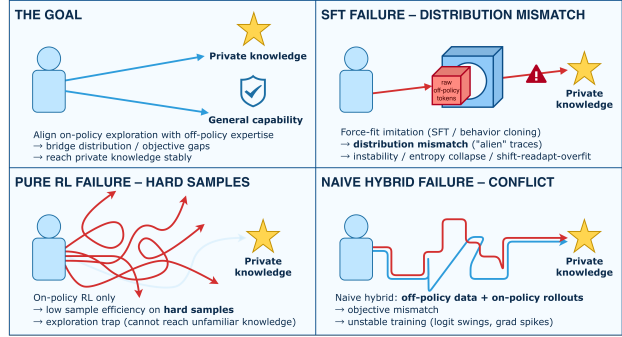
THE GOAL

Private knowledge

General capability

Align on-policy exploration with off-policy expertise
→ bridge distribution / objective gaps
→ reach private knowledge stably

SFT FAILURE – DISTRIBUTION MISMATCH

raw off-policy tokens

Private knowledge

Force-fit imitation (SFT / behavior cloning)
→ **distribution mismatch** ("alien" traces)
→ instability / entropy collapse / shift-readapt-overfit

PURE RL FAILURE – HARD SAMPLES

Private knowledge

On-policy RL only
→ low sample efficiency on **hard samples**
→ exploration trap (cannot reach unfamiliar knowledge)

NAIVE HYBRID FAILURE – CONFLICT

Private knowledge

Naive hybrid: **off-policy data + on-policy rollouts**
→ objective mismatch
→ unstable training (logit swings, grad spikes)